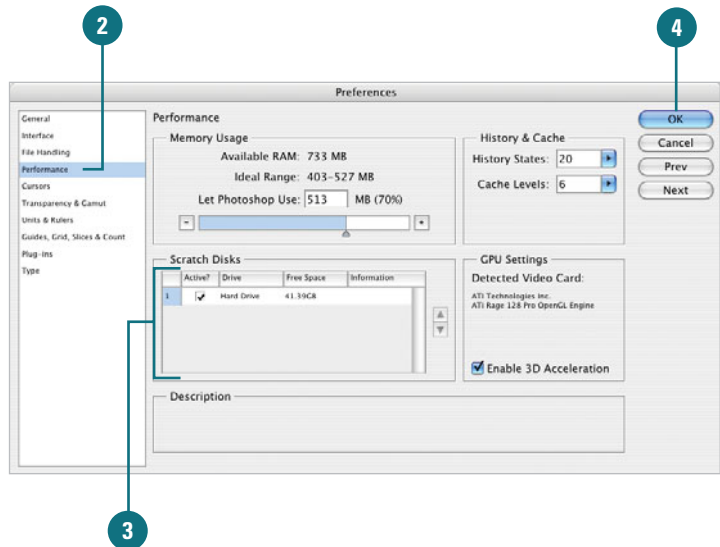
2

4

Preferences

General
Interface
File Handling
Performance
Cursors
Transparency & Gamut
Units & Rulers
Guides, Grid, Slices & Count
Plug-ins
Type

Performance

Memory Usage

Available RAM: 733 MB

Ideal Range: 403-527 MB

Let Photoshop Use: 513 MB (70%)

-

+

History & Cache

History States: 20

Cache Levels: 6

OK

Cancel

Prev

Next

Scratch Disks

| | Active? | Drive | Free Space | Information |
|---|---|---|---|---|
| 1 | ✔ | Hard Drive | 41.39GB | |

GPU Settings

Detected Video Card:

ATI Technologies Inc.
ATI Rage 128 Pro OpenGL Engine

Enable 3D Acceleration

Description

3